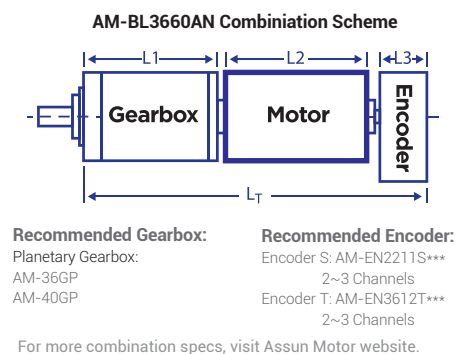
AM-BL3660AN Combiniation Scheme

L1

L2

L3

Gearbox

Motor

Encoder

$L_T$

Recommended Gearbox:

Planetary Gearbox:

AM-36GP

AM-40GP

Recommended Encoder:

Encoder S: AM-EN2211S***

2~3 Channels

Encoder T: AM-EN3612T***

2~3 Channels

For more combination specs, visit Assun Motor website.